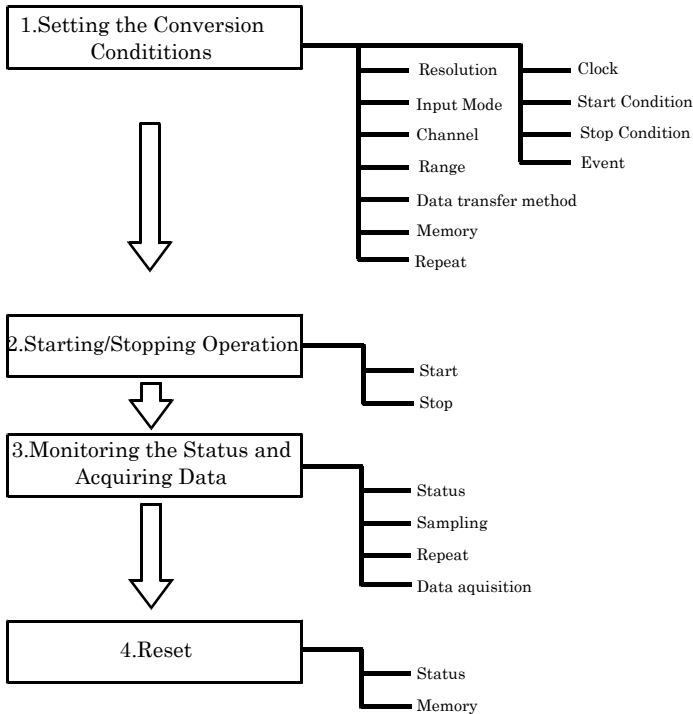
1.Setting the Conversion Condititions

Resolution
Input Mode
Channel
Range
Data transfer method
Memory
Repeat

Clock
Start Condition
Stop Condition
Event

2.Starting/Stopping Operation

Start
Stop

3.Monitoring the Status and Acquiring Data

Status
Sampling
Repeat
Data aquisition

4.Reset

Status
Memory